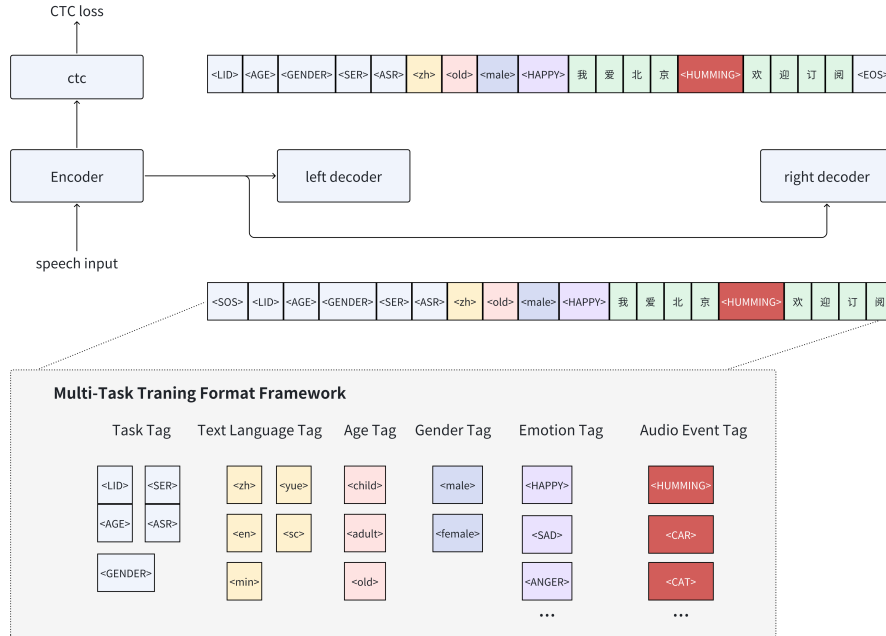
CTC loss

ctc

Encoder

speech input

left decoder

right decoder

| <LID> | <AGE> | <GENDER> | <SER> | <ASR> | <zh> | <old> | <male> | <HAPPY> | 我 | 爱 | 北 | 京 | <HUMMING> | 欢 | 迎 | 订 | 阅 | <EOS> |
|---|---|---|---|---|---|---|---|---|---|---|---|---|---|---|---|---|---|---|

| <SOS> | <LID> | <AGE> | <GENDER> | <SER> | <ASR> | <zh> | <old> | <male> | <HAPPY> | 我 | 爱 | 北 | 京 | <HUMMING> | 欢 | 迎 | 订 | 阅 |
|---|---|---|---|---|---|---|---|---|---|---|---|---|---|---|---|---|---|---|

Multi-Task Traning Format Framework

Task Tag
<LID> <SER>
<AGE> <ASR>
<GENDER>

Text Language Tag
<zh> <yue>
<en> <sc>
<min>

Age Tag
<child>
<adult>
<old>

Gender Tag
<male>
<female>

Emotion Tag
<HAPPY>
<SAD>
<ANGER>
...

Audio Event Tag
<HUMMING>
<CAR>
<CAT>
...